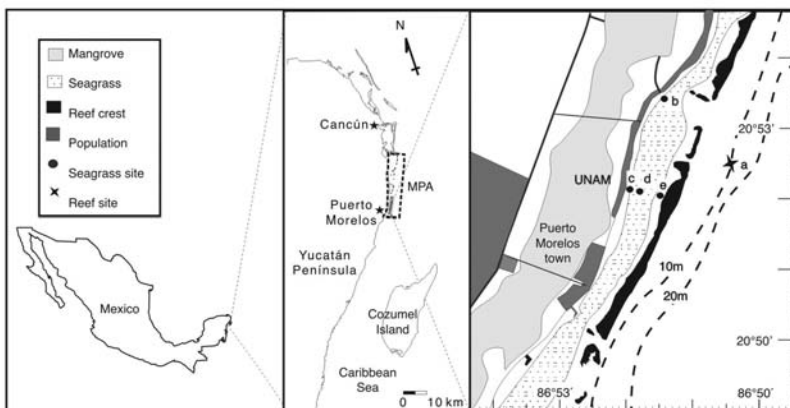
Mangrove
Seagrass
Reef crest
Population
Seagrass site
Reef site

Mexico

N
Cancún
MPA
Puerto Morelos
Yucatán Península
Cozumel Island
Caribbean Sea
0 10 km

b
20°53'
UNAM
c d e
a
Puerto Morelos town
10m
20m
20°50'
86°53'
86°50'